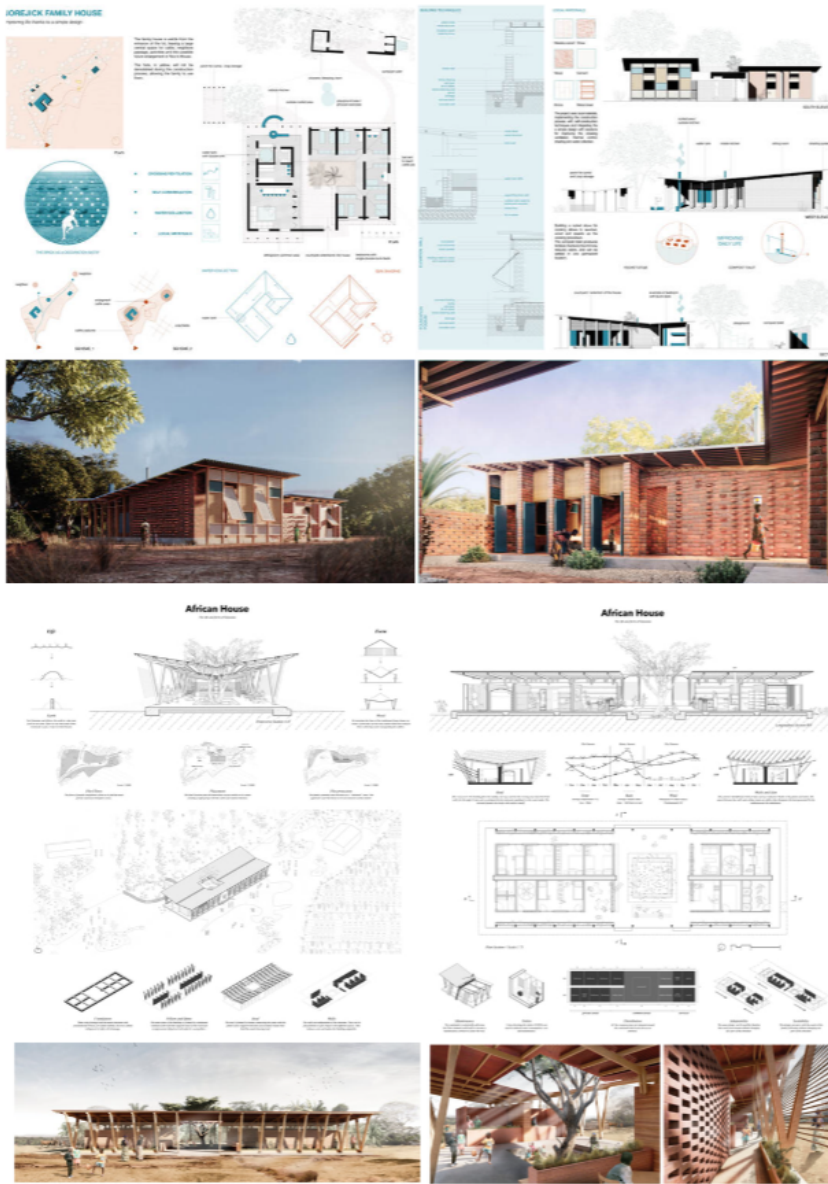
IOREJICK FAMILY HOUSE

DIFFERENTIATED PLATFORM

SELF-CONSTRUCTION

WATER COLLECTION

LOCAL MATERIALS

SECTION 1

SECTION 2

WATER COLLECTION

SUN DIAGRAM

BUILDING TECHNOLOGY

LOCAL MATERIALS

SOUTH ELEVATION

WEST ELEVATION

African House

African House